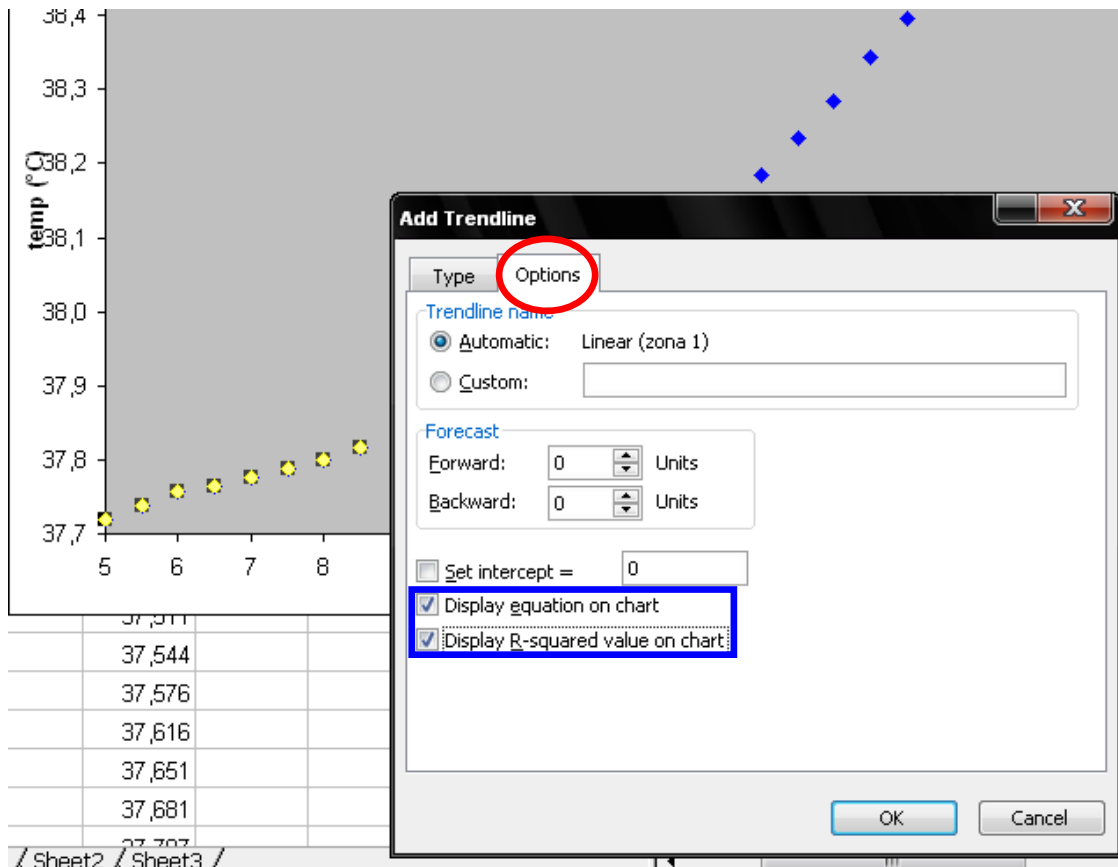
38,4
38,3
38,2
38,1
38,0
37,9
37,8
37,7
temp (°C)
5 6 7 8

37,511
37,544
37,576
37,616
37,651
37,681
37,707
Sheet2 / Sheet3 /

Add Trendline
Type
Options
Trendline name
Automatic: Linear (zona 1)
Custom:
Forecast
Forward: 0 Units
Backward: 0 Units
Set intercept = 0
Display equation on chart
Display R-squared value on chart
OK
Cancel